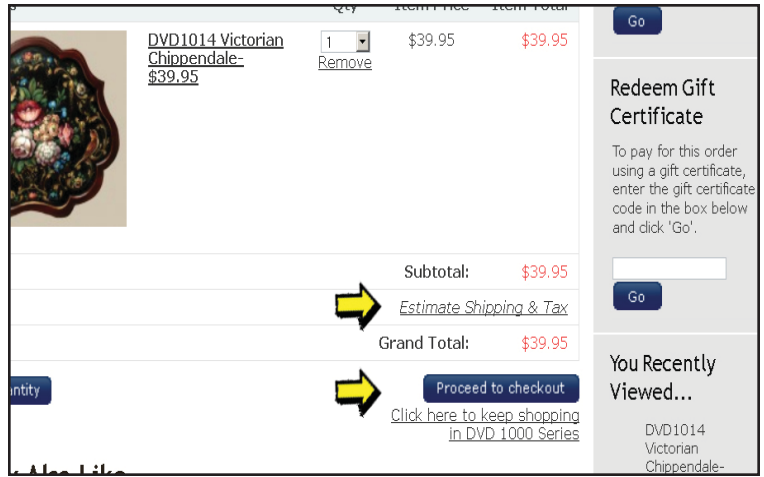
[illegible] Qty Item Price Item Total

DVD1014 Victorian Chippendale-$39.95

1

Remove

$39.95

$39.95

Go

Redeem Gift Certificate

To pay for this order using a gift certificate, enter the gift certificate code in the box below and click 'Go'.

Go

Subtotal: $39.95

Estimate Shipping & Tax

Grand Total: $39.95

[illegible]ntity

Proceed to checkout

Click here to keep shopping in DVD 1000 Series

You Recently Viewed...

DVD1014 Victorian Chippendale-

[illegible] Also Like